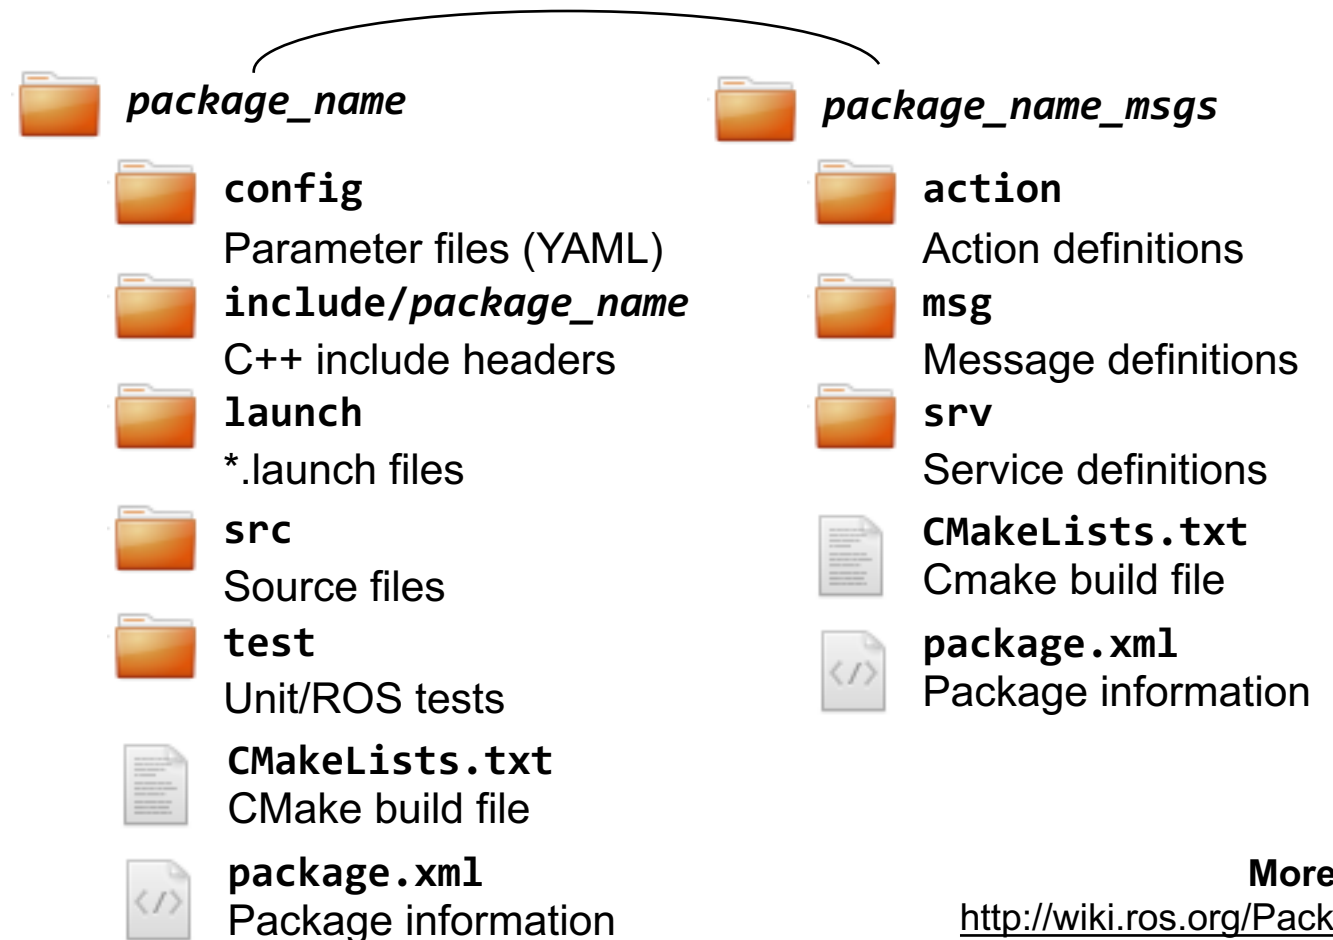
package_name

config
Parameter files (YAML)

include/package_name
C++ include headers

launch
*.launch files

src
Source files

test
Unit/ROS tests

CMakeLists.txt
CMake build file

package.xml
Package information

package_name_msgs

action
Action definitions

msg
Message definitions

srv
Service definitions

CMakeLists.txt
Cmake build file

package.xml
Package information

More
http://wiki.ros.org/Pack